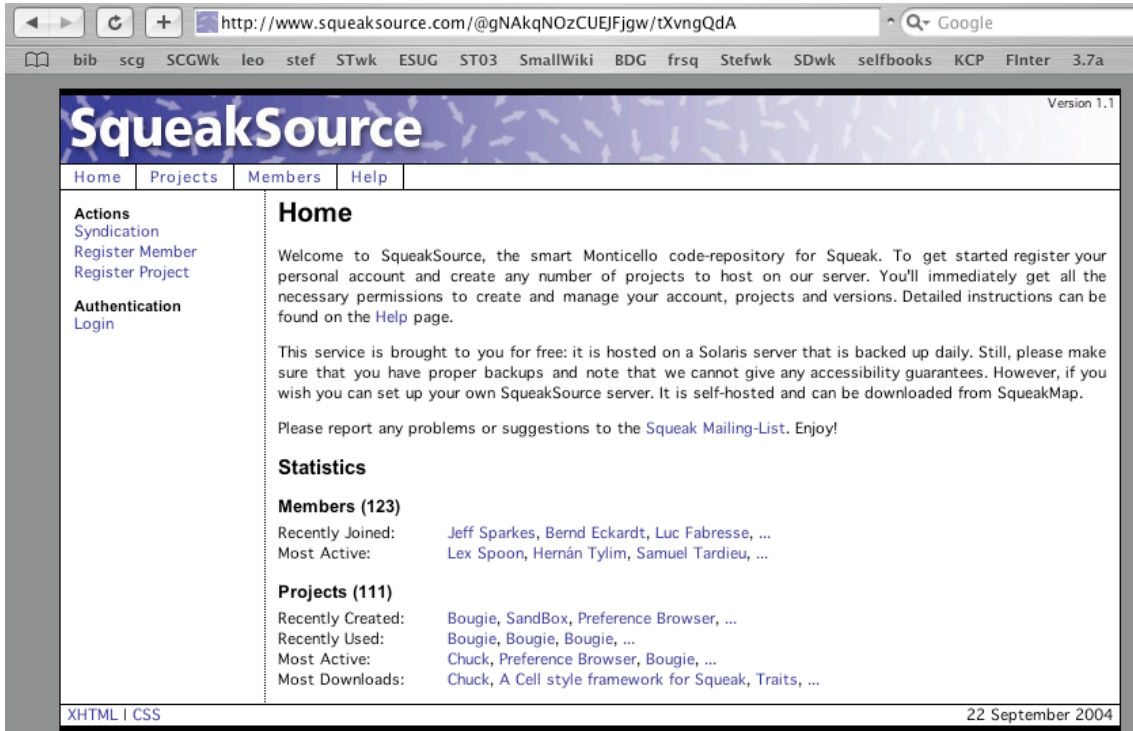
http://www.squeaksource.com/@gNAkqNOzCUEJFjgw/tXvngQdA
Google

bib scg SCGWk leo stef STwk ESUG ST03 SmallWiki BDG frsq Stefwk SDwk selfbooks KCP FInter 3.7a

Version 1.1

SqueakSource

Home Projects Members Help

Actions
Syndication
Register Member
Register Project

Authentication
Login

Home

Welcome to SqueakSource, the smart Monticello code-repository for Squeak. To get started register your personal account and create any number of projects to host on our server. You'll immediately get all the necessary permissions to create and manage your account, projects and versions. Detailed instructions can be found on the Help page.

This service is brought to you for free: it is hosted on a Solaris server that is backed up daily. Still, please make sure that you have proper backups and note that we cannot give any accessibility guarantees. However, if you wish you can set up your own SqueakSource server. It is self-hosted and can be downloaded from SqueakMap.

Please report any problems or suggestions to the Squeak Mailing-List. Enjoy!

Statistics

Members (123)

| | |
|---|---|
| Recently Joined: | Jeff Sparkes, Bernd Eckardt, Luc Fabresse, ... |
| Most Active: | Lex Spoon, Hernán Tylim, Samuel Tardieu, ... |

Projects (111)

| | |
|---|---|
| Recently Created: | Bougie, SandBox, Preference Browser, ... |
| Recently Used: | Bougie, Bougie, Bougie, ... |
| Most Active: | Chuck, Preference Browser, Bougie, ... |
| Most Downloads: | Chuck, A Cell style framework for Squeak, Traits, ... |

XHTML | CSS

22 September 2004